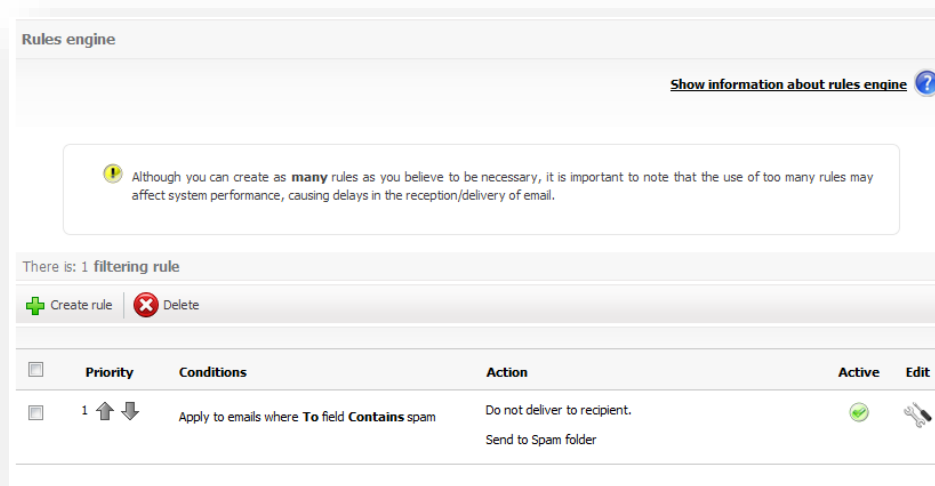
Rules engine

Show information about rules engine

Although you can create as many rules as you believe to be necessary, it is important to note that the use of too many rules may affect system performance, causing delays in the reception/delivery of email.

There is: 1 filtering rule

Create rule | Delete

| | Priority | Conditions | Action | Active | Edit |
|---|---|---|---|---|---|
| | 1 | Apply to emails where To field Contains spam | Do not deliver to recipient. Send to Spam folder | | |